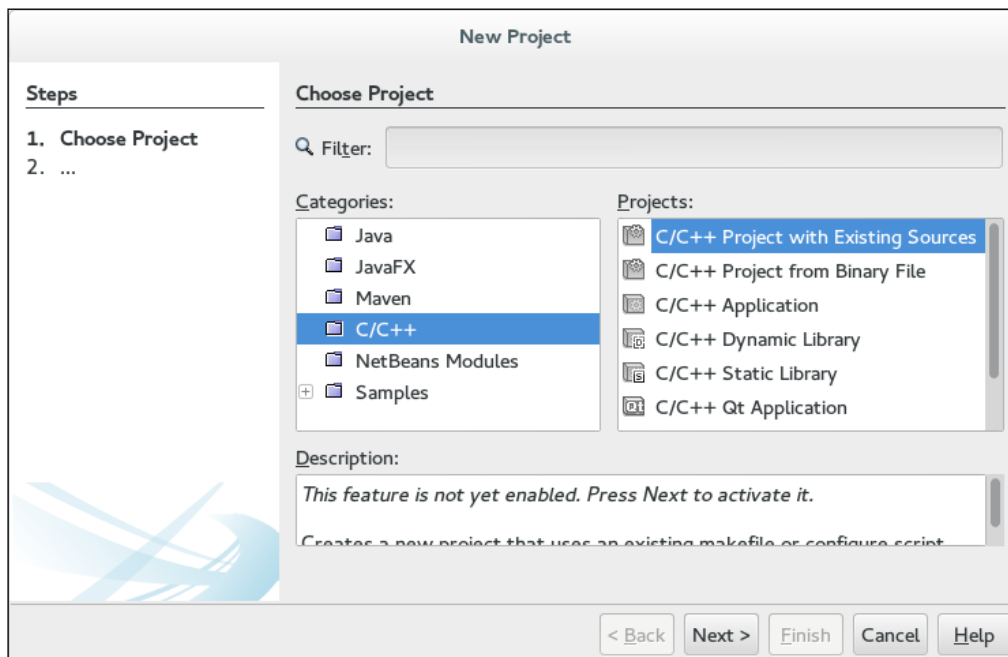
New Project

Steps

1. Choose Project
2. ...

Choose Project

Filter:

Categories:

Java
JavaFX
Maven
C/C++
NetBeans Modules
Samples

Projects:

C/C++ Project with Existing Sources
C/C++ Project from Binary File
C/C++ Application
C/C++ Dynamic Library
C/C++ Static Library
C/C++ Qt Application

Description:

This feature is not yet enabled. Press Next to activate it.

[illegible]

< Back
Next >
Finish
Cancel
Help